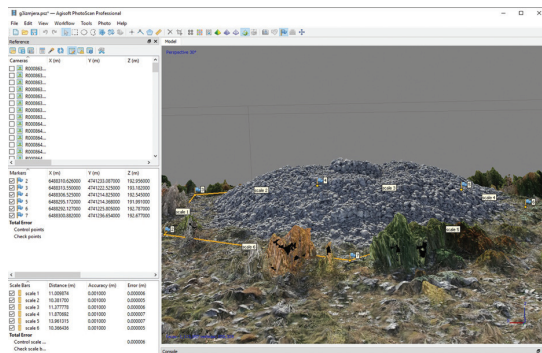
gSlomjera.psz* — Agisoft PhotoScan Professional

File Edit View Workflow Tools Photo Help

Reference

Model

Perspective 30°

| Cameras | X (m) | Y (m) | Z (m) |
|---|---|---|---|
| R000863... | | | |
| R000863... | | | |
| R000863... | | | |
| R000863... | | | |
| R000863... | | | |
| R000863... | | | |
| R000863... | | | |
| R000863... | | | |
| R000864... | | | |
| R000864... | | | |
| R000864... | | | |
| R000864... | | | |

| Markers | X (m) | Y (m) | Z (m) |
|---|---|---|---|
| 1 | 6468310.626000 | 4741233.087000 | 192.956000 |
| 2 | 6468313.550000 | 4741222.525000 | 193.192000 |
| 3 | 6468306.525000 | 4741214.025000 | 192.545000 |
| 4 | 6468295.172000 | 4741214.368000 | 191.991000 |
| 5 | 6468292.127000 | 4741225.609000 | 192.787000 |
| 6 | 6468300.682000 | 4741236.654000 | 192.877000 |

Total Error
Control points
Check points

| Scale Bars | Distance (m) | Accuracy (m) | Error (m) |
|---|---|---|---|
| scale 1 | 11.089874 | 0.001000 | 0.000005 |
| scale 2 | 10.281750 | 0.001000 | 0.000005 |
| scale 3 | 11.377776 | 0.001000 | 0.000006 |
| scale 4 | 11.876662 | 0.001000 | 0.000007 |
| scale 5 | 13.961315 | 0.001000 | 0.000007 |
| scale 6 | 10.366436 | 0.001000 | 0.000005 |

Total Error
Control scale ... 0.000006
Check scale b...

scale 1 scale 2 scale 3 scale 4 scale 5 scale 6
1 2 3 4 5 6

Console